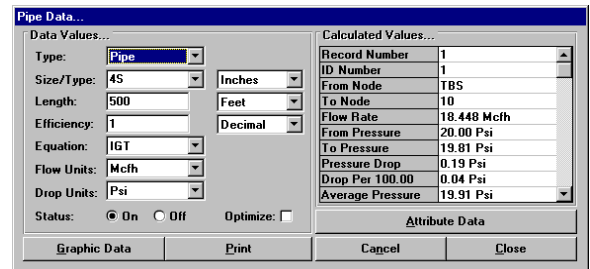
Pipe Data...

Data Values...

Type: Pipe

Size/Type: 4S Inches

Length: 500 Feet

Efficiency: 1 Decimal

Equation: IGT

Flow Units: Mcfh

Drop Units: Psi

Status: On Off

Optimize:

Calculated Values...

| Record Number | 1 |
|---|---|
| ID Number | 1 |
| From Node | TBS |
| To Node | 10 |
| Flow Rate | 18.448 Mcfh |
| From Pressure | 20.00 Psi |
| To Pressure | 19.81 Psi |
| Pressure Drop | 0.19 Psi |
| Drop Per 100.00 | 0.04 Psi |
| Average Pressure | 19.91 Psi |

Attribute Data

Graphic Data

Print

Cancel

Close